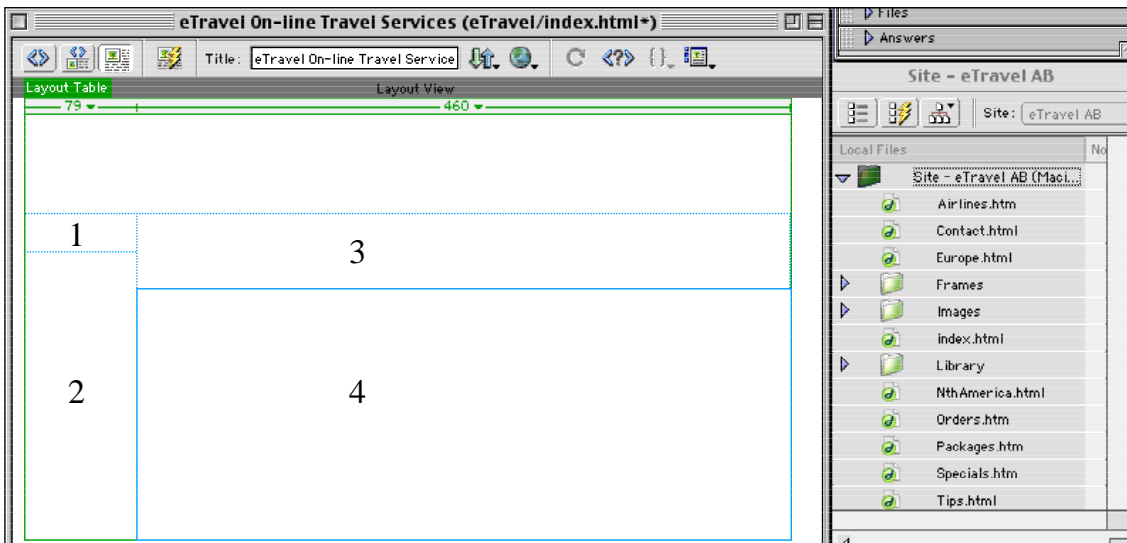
eTravel On-line Travel Services (eTravel/index.html*)

Title: eTravel On-line Travel Service

Layout Table

Layout View

79

460

1

3

2

4

Files

Answers

Site - eTravel AB

Site: eTravel AB

Local Files

No

Site - eTravel AB (Maci...

Airlines.htm

Contact.html

Europe.html

Frames

Images

index.html

Library

NthAmerica.html

Orders.htm

Packages.htm

Specials.htm

Tips.html